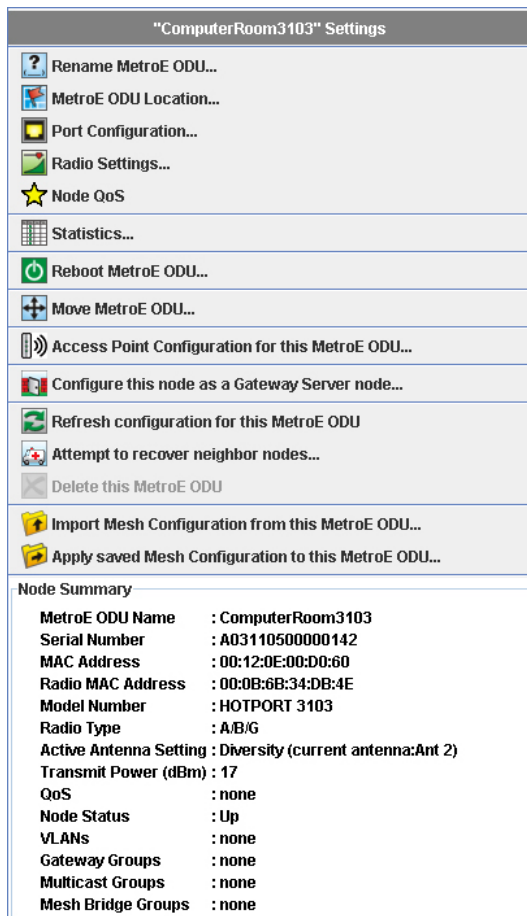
"ComputerRoom3103" Settings

Rename MetroE ODU...
MetroE ODU Location...
Port Configuration...
Radio Settings...
Node QoS
Statistics...
Reboot MetroE ODU...
Move MetroE ODU...
Access Point Configuration for this MetroE ODU...
Configure this node as a Gateway Server node...
Refresh configuration for this MetroE ODU
Attempt to recover neighbor nodes...
Delete this MetroE ODU
Import Mesh Configuration from this MetroE ODU...
Apply saved Mesh Configuration to this MetroE ODU...

Node Summary

| | |
|---|---|
| MetroE ODU Name | : ComputerRoom3103 |
| Serial Number | : A03110500000142 |
| MAC Address | : 00:12:0E:00:D0:60 |
| Radio MAC Address | : 00:0B:6B:34:DB:4E |
| Model Number | : HOTPORT 3103 |
| Radio Type | : A/B/G |
| Active Antenna Setting | : Diversity (current antenna:Ant 2) |
| Transmit Power (dBm) | : 17 |
| QoS | : none |
| Node Status | : Up |
| VLANs | : none |
| Gateway Groups | : none |
| Multicast Groups | : none |
| Mesh Bridge Groups | : none |